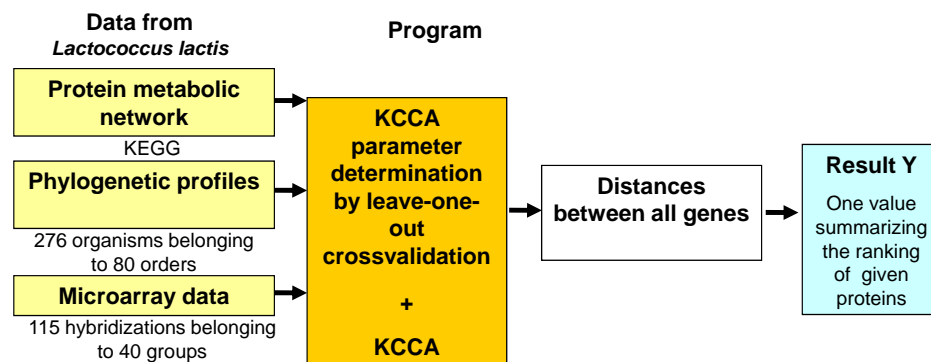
Data from
*Lactococcus lactis*

Program

Protein metabolic network

KEGG

Phylogenetic profiles

276 organisms belonging to 80 orders

Microarray data

115 hybridizations belonging to 40 groups

KCCA parameter determination by leave-one-out crossvalidation

+

KCCA

Distances between all genes

Result Y

One value summarizing the ranking of given proteins